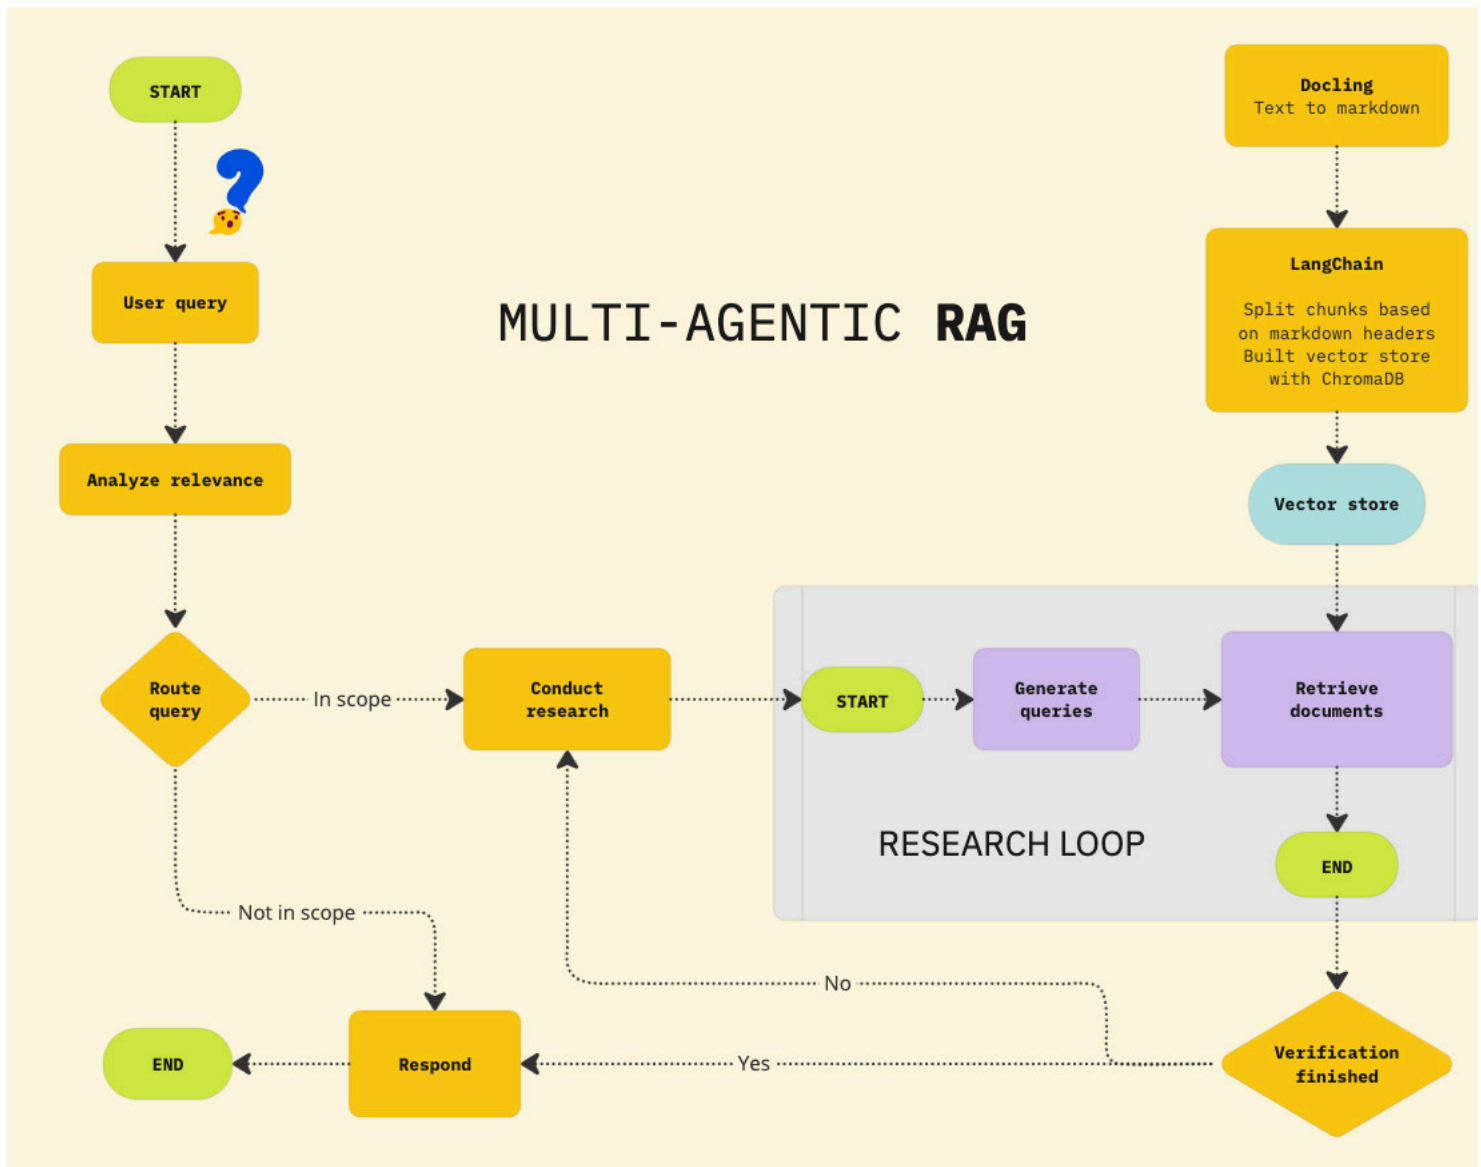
START

User query

Analyze relevance

Route query

In scope

Conduct research

Not in scope

Respond

END

MULTI-AGENTIC RAG

Docling
Text to markdown

LangChain

Split chunks based on markdown headers
Built vector store with ChromaDB

Vector store

START

Generate queries

Retrieve documents

RESEARCH LOOP

END

No

Yes

Verification finished